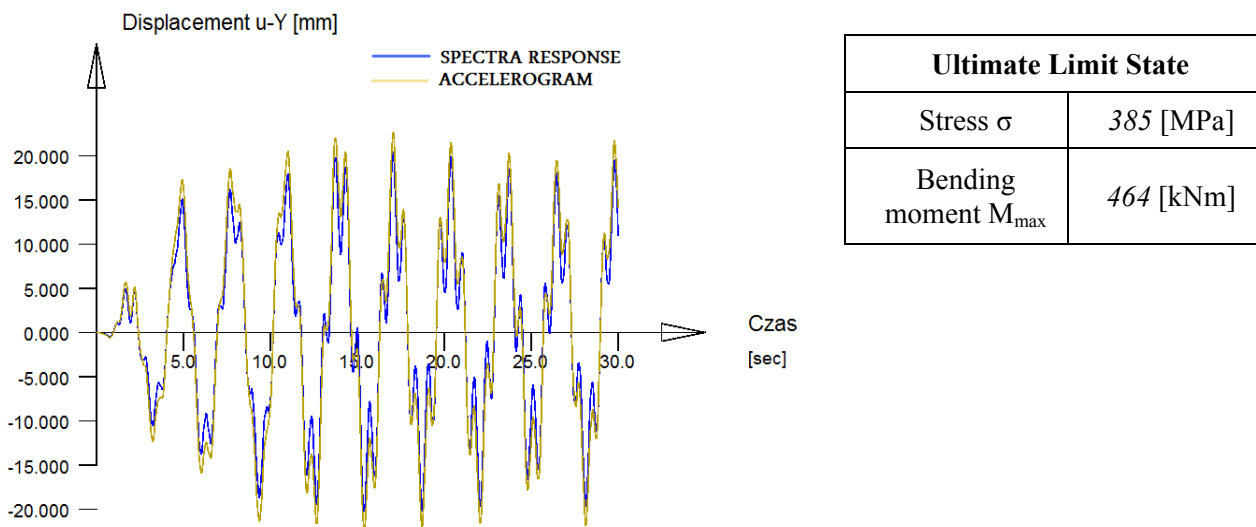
Displacement u-Y [mm]

SPECTRA RESPONSE
ACCELEROGRAM

20.000
15.000
10.000
5.000
0.000
-5.000
-10.000
-15.000
-20.000

5.0
10.0
15.0
20.0
25.0
30.0

Czas
[sec]

| Ultimate Limit State | |
|---|---|
| Stress σ | *385* [MPa] |
| Bending moment $M_{max}$ | *464* [kNm] |